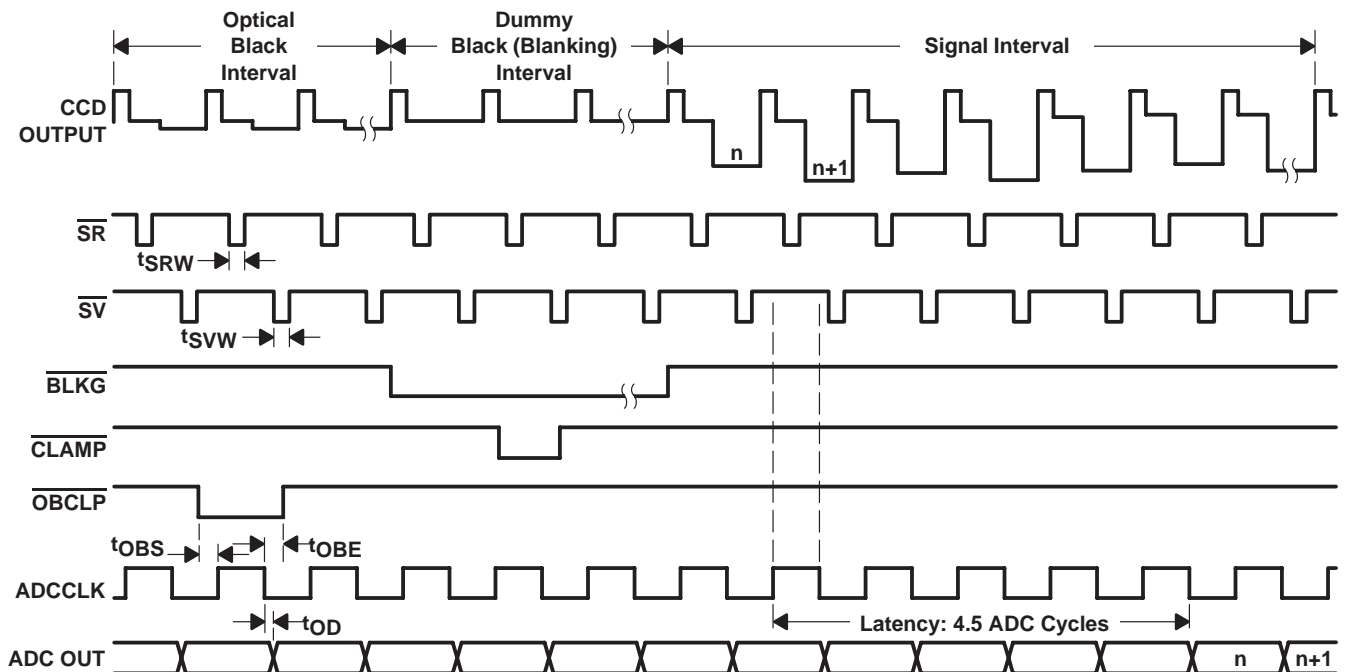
Optical Black Interval

Dummy Black (Blanking) Interval

Signal Interval

CCD OUTPUT

n

n+1

$\overline{SR}$

$t_{SRW}$

$\overline{SV}$

$t_{SVW}$

$\overline{BLKG}$

$\overline{CLAMP}$

$\overline{OBCLP}$

$t_{OBS}$

$t_{OBE}$

ADCCLK

$t_{OD}$

Latency: 4.5 ADC Cycles

ADC OUT

n

n+1